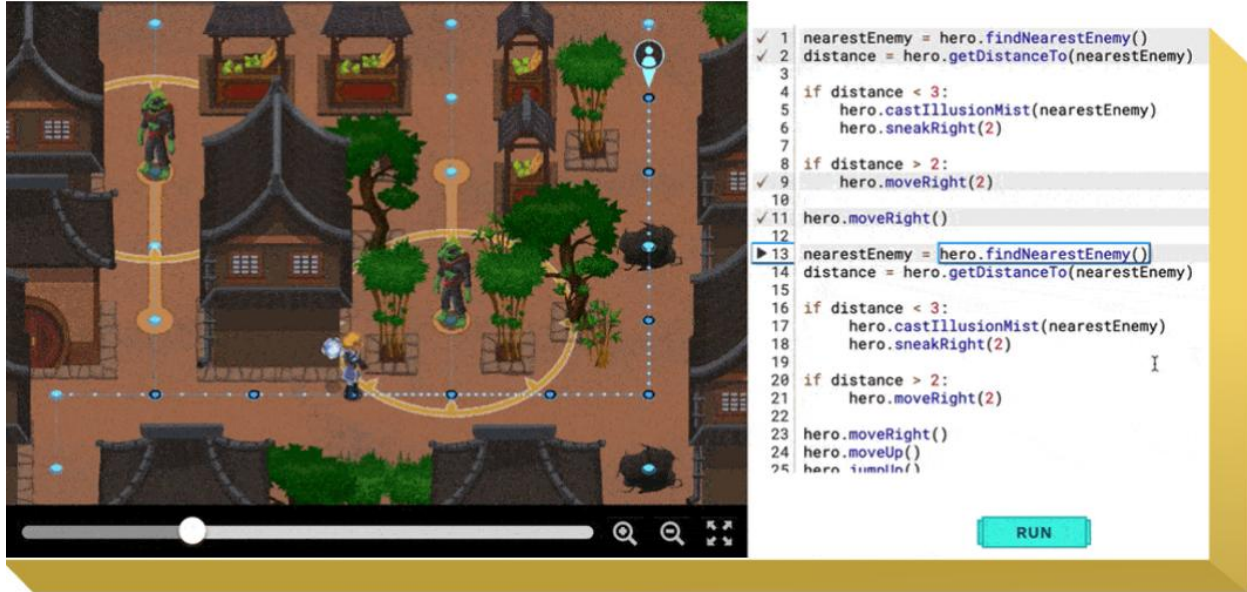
1 nearestEnemy = hero.findNearestEnemy()
2 distance = hero.getDistanceTo(nearestEnemy)
3
4 if distance < 3:
5 hero.castIllusionMist(nearestEnemy)
6 hero.sneakRight(2)
7
8 if distance > 2:
9 hero.moveRight(2)
10
11 hero.moveRight()
12
13 nearestEnemy = hero.findNearestEnemy()
14 distance = hero.getDistanceTo(nearestEnemy)
15
16 if distance < 3:
17 hero.castIllusionMist(nearestEnemy)
18 hero.sneakRight(2)
19
20 if distance > 2:
21 hero.moveRight(2)
22
23 hero.moveRight()
24 hero.moveUp()
25 hero.jumpUp()

RUN